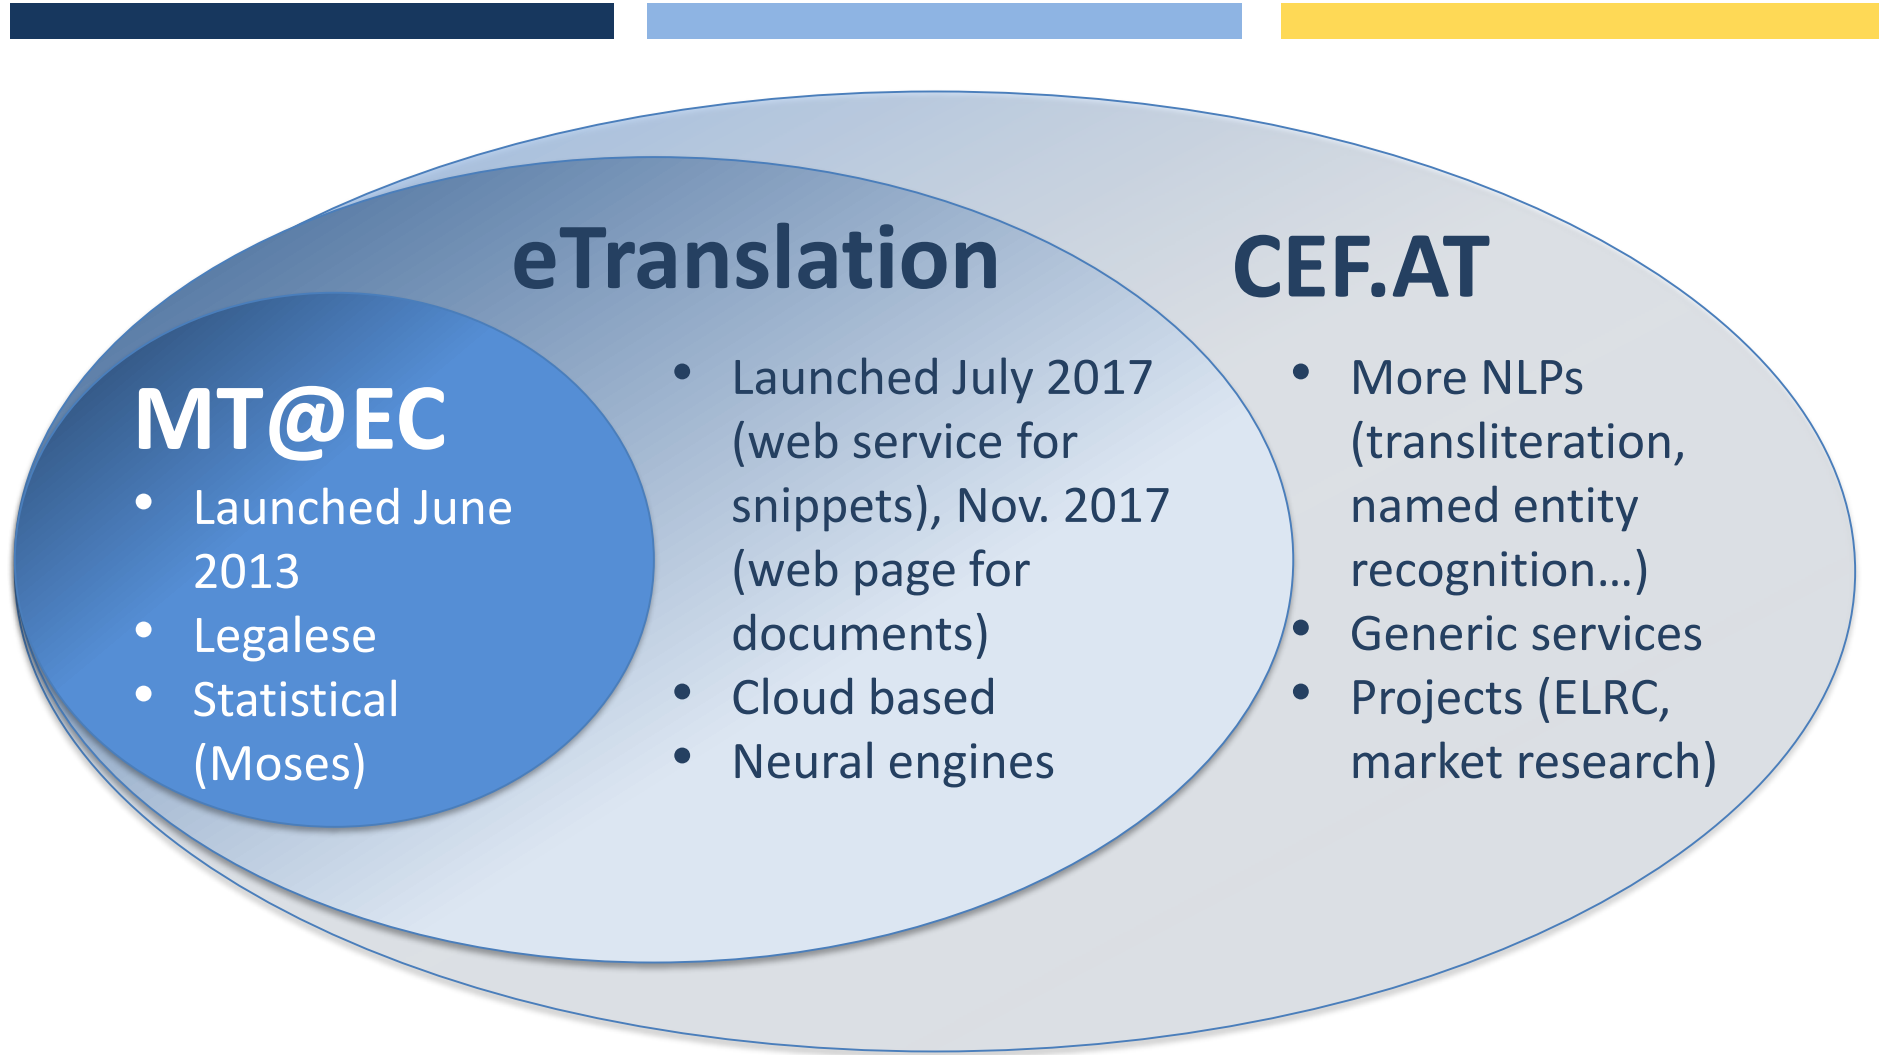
MT@EC

- Launched June 2013
- Legalese
- Statistical (Moses)

eTranslation

- Launched July 2017 (web service for snippets), Nov. 2017 (web page for documents)
- Cloud based
- Neural engines

CEF.AT

- More NLPs (transliteration, named entity recognition…)
- Generic services
- Projects (ELRC, market research)